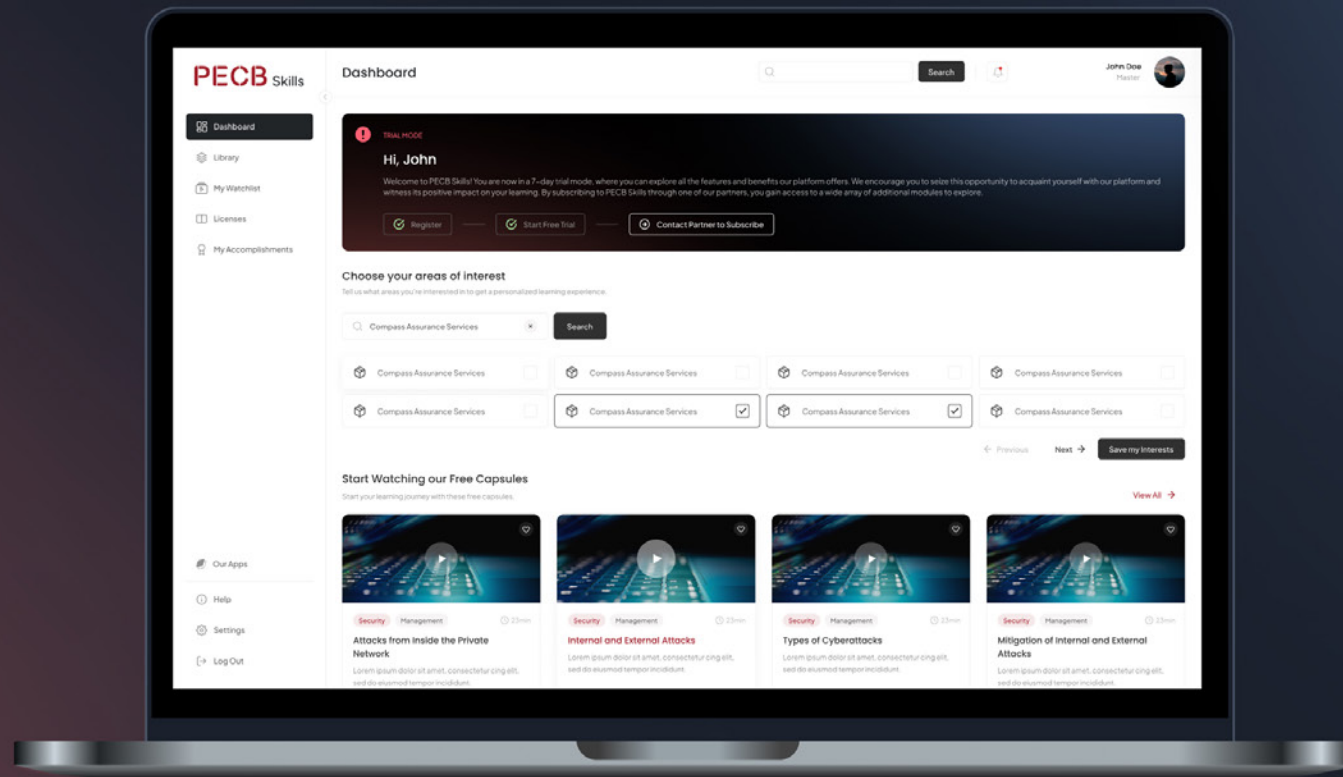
PECB Skills

Dashboard

Search

John Doe
Master

Dashboard
Library
My Watchlist
Licenses
My Accomplishments

TRIAL MODE

Hi, John

Welcome to PECB Skills! You are now in a 7-day trial mode, where you can explore all the features and benefits our platform offers. We encourage you to seize this opportunity to acquaint yourself with our platform and witness its positive impact on your learning. By subscribing to PECB Skills through one of our partners, you gain access to a wide array of additional modules to explore.

Register
Start Free Trial
Contact Partner to Subscribe

Choose your areas of interest

Tell us what areas you're interested in to get a personalized learning experience.

Compass Assurance Services
Search

Compass Assurance Services
Compass Assurance Services
Compass Assurance Services
Compass Assurance Services
Compass Assurance Services
Compass Assurance Services
Compass Assurance Services
Compass Assurance Services

Previous
Next
Save my Interests

Start Watching our Free Capsules

Start your learning journey with these free capsules.

View All

Security Management 23min
Attacks from Inside the Private Network
Lorem ipsum dolor sit amet, consectetur cing elit, sed do eiusmod tempor incididunt.

Security Management 23min
Internal and External Attacks
Lorem ipsum dolor sit amet, consectetur cing elit, sed do eiusmod tempor incididunt.

Security Management 23min
Types of Cyberattacks
Lorem ipsum dolor sit amet, consectetur cing elit, sed do eiusmod tempor incididunt.

Security Management 23min
Mitigation of Internal and External Attacks
Lorem ipsum dolor sit amet, consectetur cing elit, sed do eiusmod tempor incididunt.

Our Apps
Help
Settings
Log Out